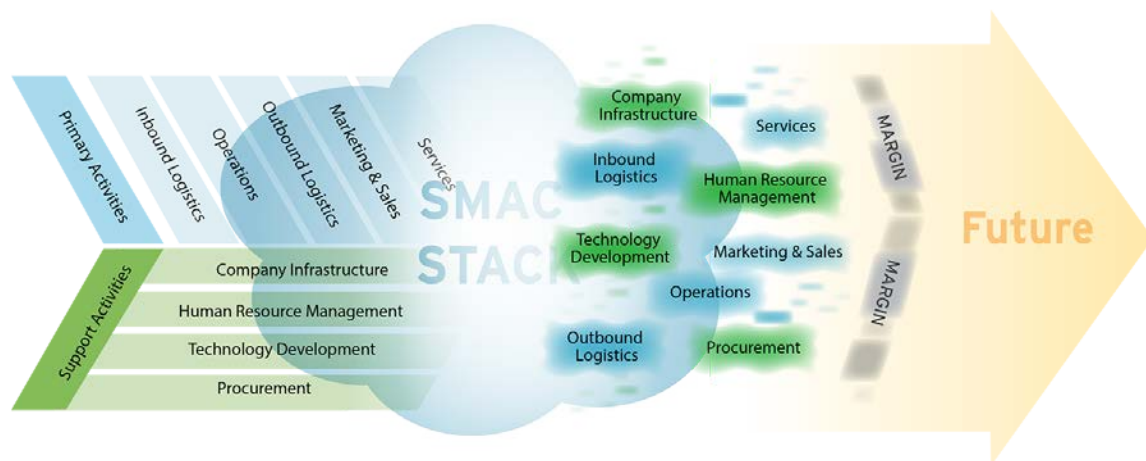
Primary Activities
Inbound Logistics
Operations
Outbound Logistics
Marketing & Sales
Services

Support Activities
Company Infrastructure
Human Resource Management
Technology Development
Procurement

SMAC
STACK

Company Infrastructure
Services
Inbound Logistics
Human Resource Management
Technology Development
Marketing & Sales
Operations
Outbound Logistics
Procurement

MARGIN
MARGIN

Future